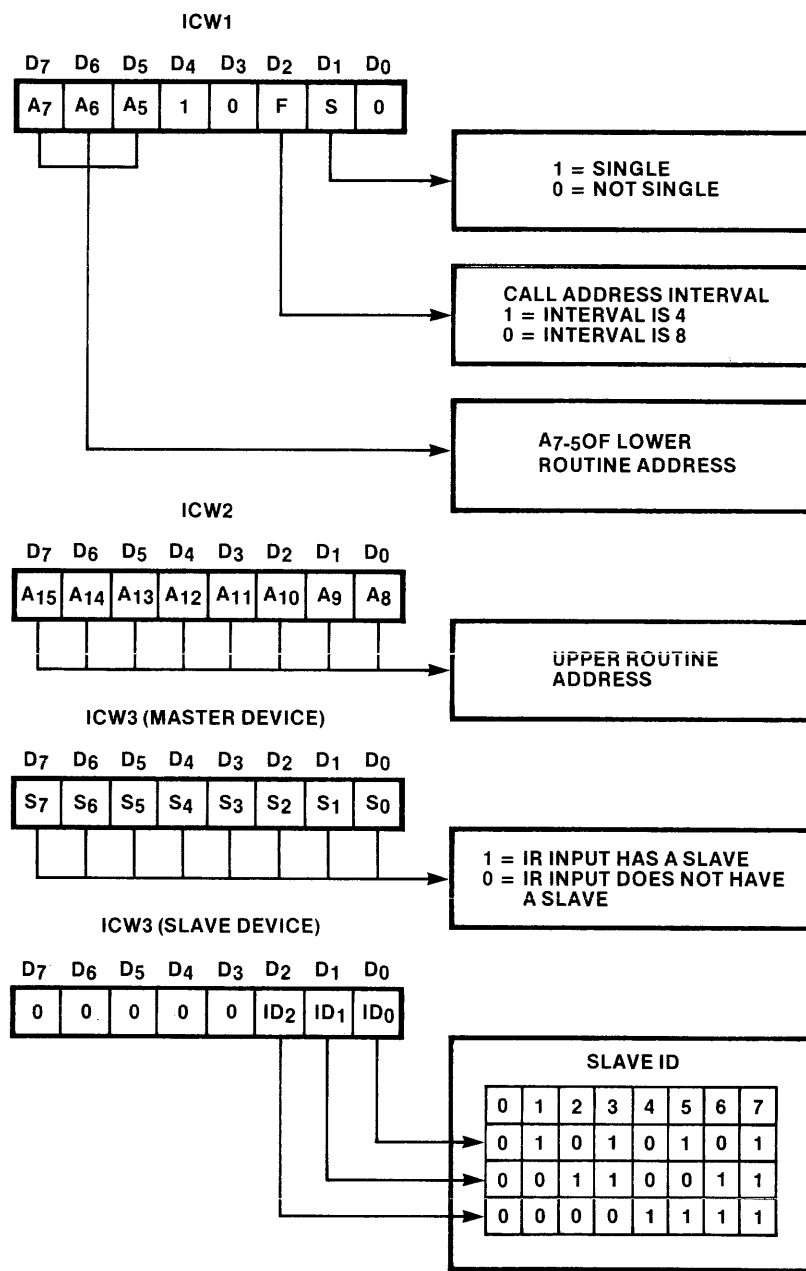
ICW1

| $D_7$ | $D_6$ | $D_5$ | $D_4$ | $D_3$ | $D_2$ | $D_1$ | $D_0$ |
|---|---|---|---|---|---|---|---|
| $A_7$ | $A_6$ | $A_5$ | 1 | 0 | F | S | 0 |

1 = SINGLE
0 = NOT SINGLE

CALL ADDRESS INTERVAL
1 = INTERVAL IS 4
0 = INTERVAL IS 8

$A_{7-5}$OF LOWER ROUTINE ADDRESS

ICW2

| $D_7$ | $D_6$ | $D_5$ | $D_4$ | $D_3$ | $D_2$ | $D_1$ | $D_0$ |
|---|---|---|---|---|---|---|---|
| $A_{15}$ | $A_{14}$ | $A_{13}$ | $A_{12}$ | $A_{11}$ | $A_{10}$ | $A_9$ | $A_8$ |

UPPER ROUTINE ADDRESS

ICW3 (MASTER DEVICE)

| $D_7$ | $D_6$ | $D_5$ | $D_4$ | $D_3$ | $D_2$ | $D_1$ | $D_0$ |
|---|---|---|---|---|---|---|---|
| $S_7$ | $S_6$ | $S_5$ | $S_4$ | $S_3$ | $S_2$ | $S_1$ | $S_0$ |

1 = IR INPUT HAS A SLAVE
0 = IR INPUT DOES NOT HAVE A SLAVE

ICW3 (SLAVE DEVICE)

| $D_7$ | $D_6$ | $D_5$ | $D_4$ | $D_3$ | $D_2$ | $D_1$ | $D_0$ |
|---|---|---|---|---|---|---|---|
| 0 | 0 | 0 | 0 | 0 | $ID_2$ | $ID_1$ | $ID_0$ |

SLAVE ID

| 0 | 1 | 2 | 3 | 4 | 5 | 6 | 7 |
|---|---|---|---|---|---|---|---|
| 0 | 1 | 0 | 1 | 0 | 1 | 0 | 1 |
| 0 | 0 | 1 | 1 | 0 | 0 | 1 | 1 |
| 0 | 0 | 0 | 0 | 1 | 1 | 1 | 1 |